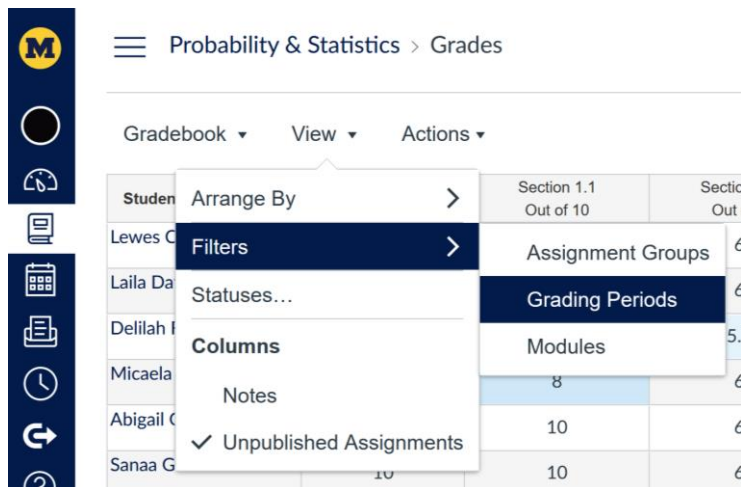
M

Probability & Statistics > Grades

Gradebook ▾ View ▾ Actions ▾

Studen
Lewes C
Laila Da
Delilah
Micaela
Abigail
Sanaa G

Arrange By >
Filters >
Statuses…
Columns
Notes
✓ Unpublished Assignments

Section 1.1
Out of 10

Sectio
Out

Assignment Groups
Grading Periods
Modules

8
10
10
10

6
6
5.
6
6
6